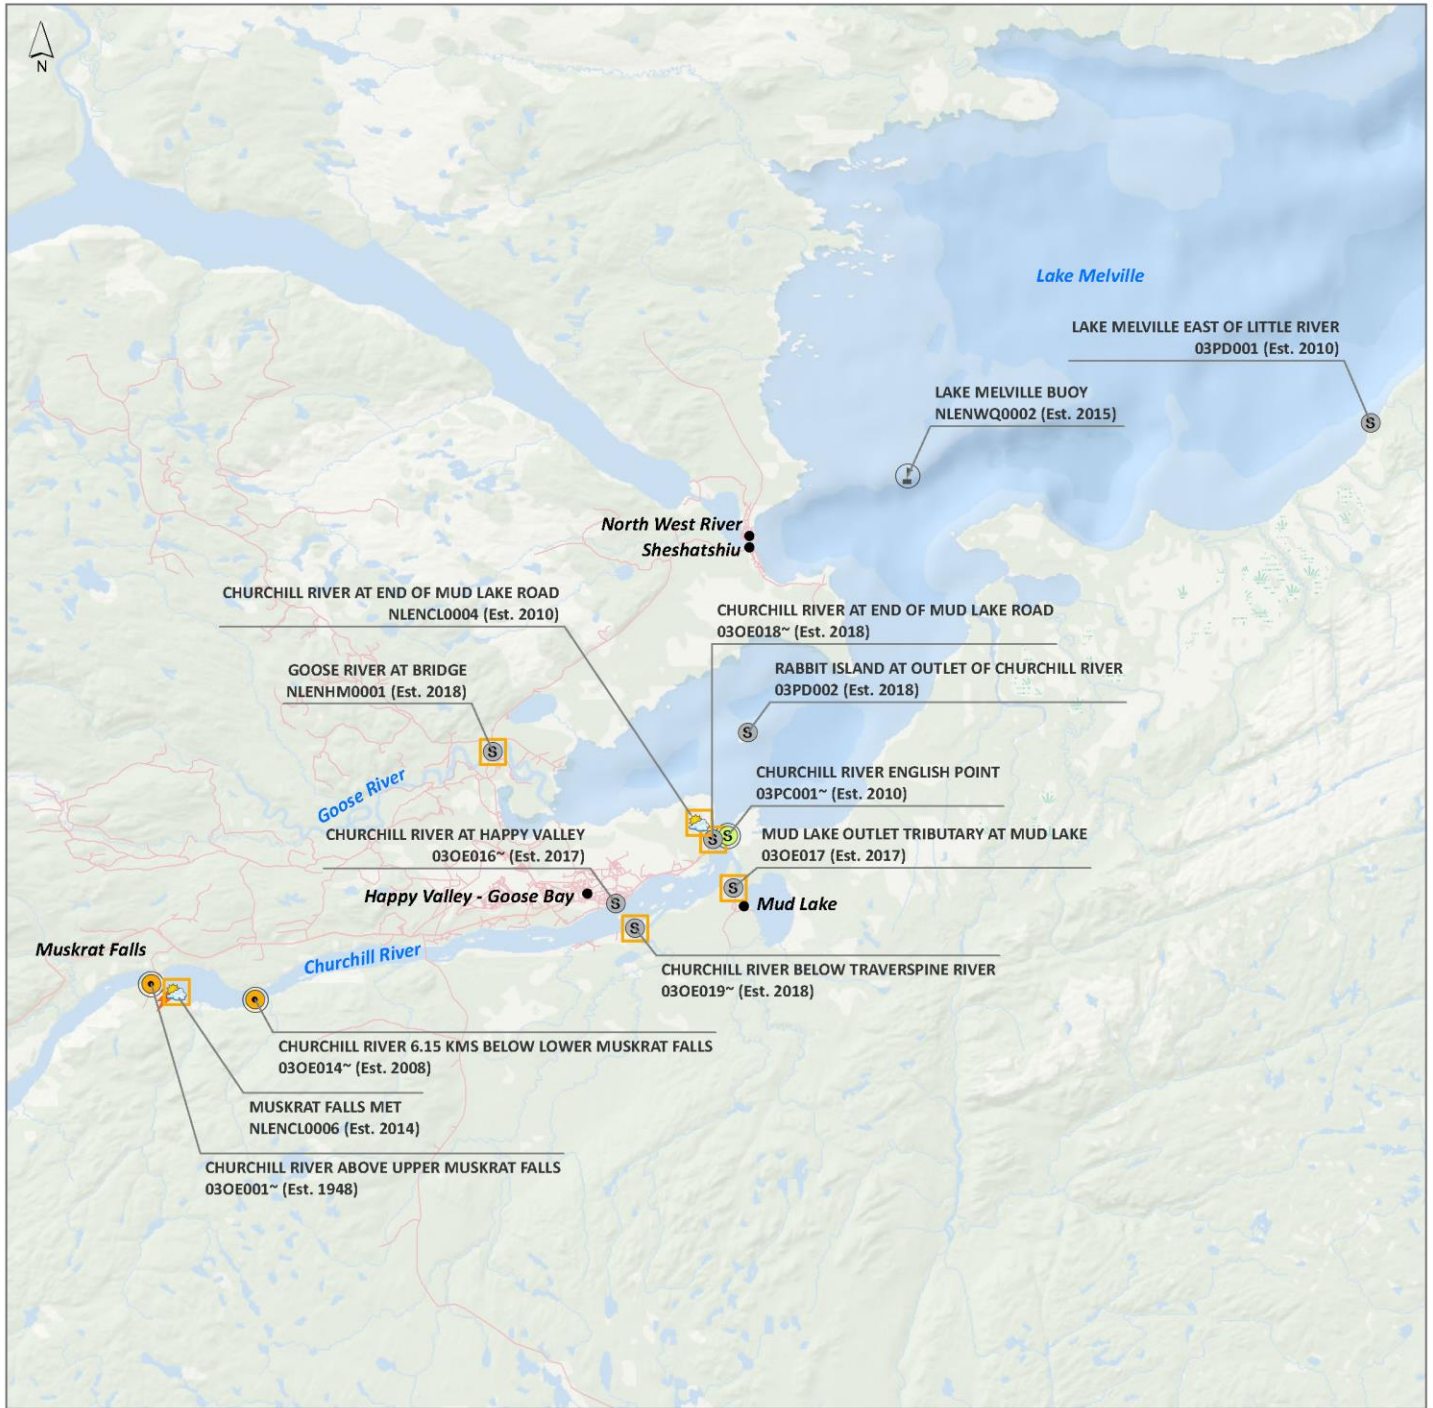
N

Lake Melville

LAKE MELVILLE EAST OF LITTLE RIVER
03PD001 (Est. 2010)

LAKE MELVILLE BUOY
NLENWQ0002 (Est. 2015)

North West River
Sheshatshiu

CHURCHILL RIVER AT END OF MUD LAKE ROAD
NLENCL0004 (Est. 2010)

CHURCHILL RIVER AT END OF MUD LAKE ROAD
03OE018~ (Est. 2018)

GOOSE RIVER AT BRIDGE
NLENHM0001 (Est. 2018)

RABBIT ISLAND AT OUTLET OF CHURCHILL RIVER
03PD002 (Est. 2018)

Goose River

CHURCHILL RIVER ENGLISH POINT
03PC001~ (Est. 2010)

CHURCHILL RIVER AT HAPPY VALLEY
03OE016~ (Est. 2017)

MUD LAKE OUTLET TRIBUTARY AT MUD LAKE
03OE017 (Est. 2017)

Happy Valley - Goose Bay

Mud Lake

Muskrat Falls

Churchill River

CHURCHILL RIVER BELOW TRAVERSPINE RIVER
03OE019~ (Est. 2018)

CHURCHILL RIVER 6.15 KMS BELOW LOWER MUSKRAT FALLS
03OE014~ (Est. 2008)

MUSKRAT FALLS MET
NLENCL0006 (Est. 2014)

CHURCHILL RIVER ABOVE UPPER MUSKRAT FALLS
03OE001~ (Est. 1948)